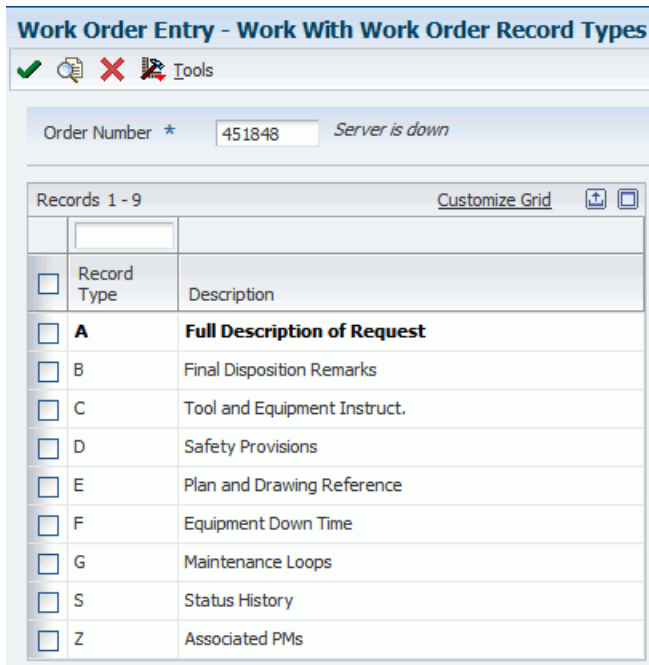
Work Order Entry - Work With Work Order Record Types

Tools

Order Number * 451848 Server is down

Records 1 - 9 Customize Grid

| Record Type | Description |
|---|---|
| A | **Full Description of Request** |
| B | Final Disposition Remarks |
| C | Tool and Equipment Instruct. |
| D | Safety Provisions |
| E | Plan and Drawing Reference |
| F | Equipment Down Time |
| G | Maintenance Loops |
| S | Status History |
| Z | Associated PMs |